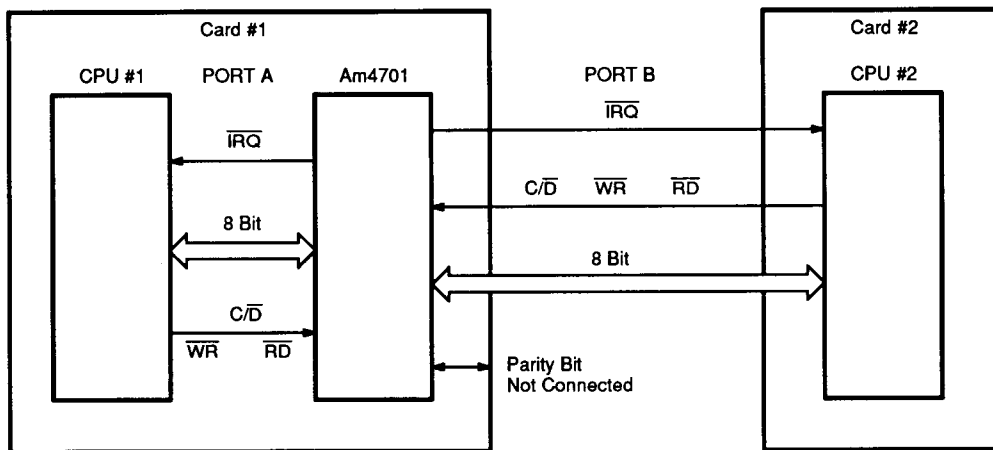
Card #1

CPU #1

PORT A

Am4701

$\overline{IRQ}$

8 Bit

$C/\overline{D}$

$\overline{WR}$ $\overline{RD}$

PORT B

$\overline{IRQ}$

$C/\overline{D}$ $\overline{WR}$ $\overline{RD}$

8 Bit

Parity Bit
Not Connected

Card #2

CPU #2